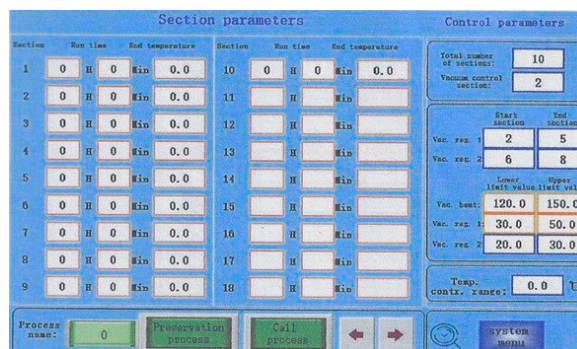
Section parameters

| Section | Run time | | | | End temperature |
|---|---|---|---|---|---|
| 1 | 0 | H | 0 | Min | 0.0 |
| 2 | 0 | H | 0 | Min | 0.0 |
| 3 | 0 | H | 0 | Min | 0.0 |
| 4 | 0 | H | 0 | Min | 0.0 |
| 5 | 0 | H | 0 | Min | 0.0 |
| 6 | 0 | H | 0 | Min | 0.0 |
| 7 | 0 | H | 0 | Min | 0.0 |
| 8 | 0 | H | 0 | Min | 0.0 |
| 9 | 0 | H | 0 | Min | 0.0 |

| Section | Run time | | | | End temperature |
|---|---|---|---|---|---|
| 10 | 0 | H | 0 | Min | 0.0 |
| 11 | | H | | Min | |
| 12 | | H | | Min | |
| 13 | | H | | Min | |
| 14 | | H | | Min | |
| 15 | | H | | Min | |
| 16 | | H | | Min | |
| 17 | | H | | Min | |
| 18 | | H | | Min | |

Control parameters

Total number of sections: 10
Vacuum control section: 2

| | Start section | End section |
|---|---|---|
| Vac. reg. 1 | 2 | 5 |
| Vac. reg. 2 | 6 | 8 |

| | Lower limit value | Upper limit val |
|---|---|---|
| Vac. heat | 120.0 | 150.0 |
| Vac. reg. 1 | 30.0 | 50.0 |
| Vac. reg. 2 | 20.0 | 30.0 |

Temp. contr. range: 0.0 ℃

Process name: 0

Preservation process

Call process

System menu